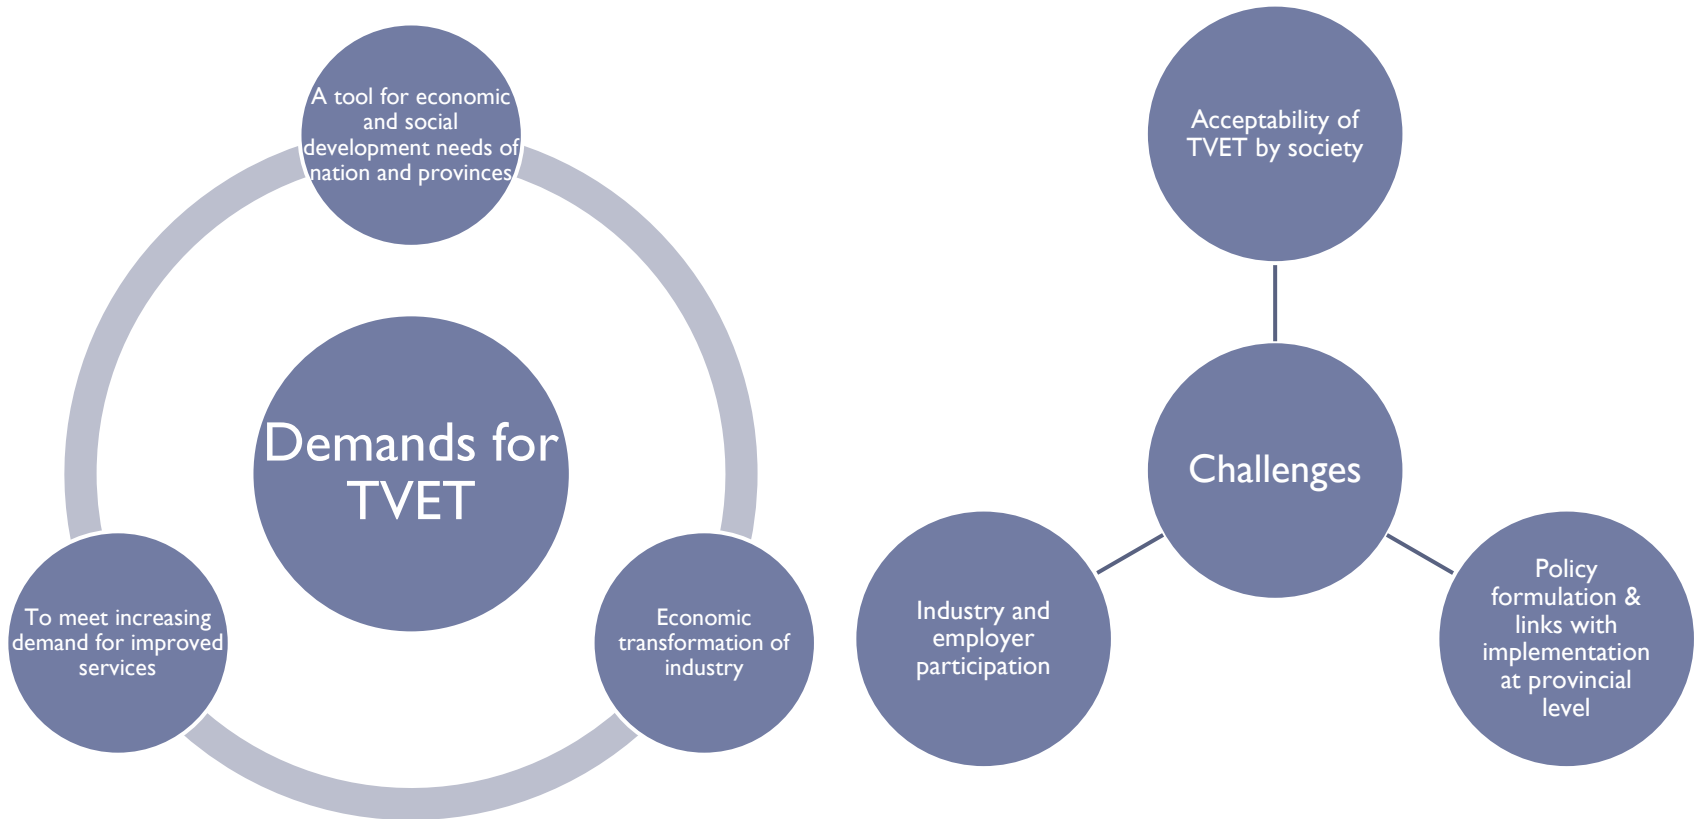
A tool for economic and social development needs of nation and provinces

Demands for TVET

To meet increasing demand for improved services

Economic transformation of industry

Acceptability of TVET by society

Challenges

Industry and employer participation

Policy formulation & links with implementation at provincial level